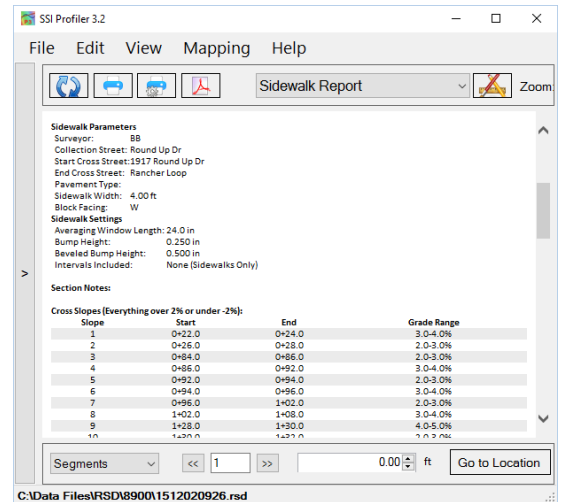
SSI Profiler 3.2

File Edit View Mapping Help

Sidewalk Report

Zoom

Sidewalk Parameters
Surveyor: BB
Collection Street: Round Up Dr
Start Cross Street: 1917 Round Up Dr
End Cross Street: Rancher Loop
Pavement Type:
Sidewalk Width: 4.00 ft
Block Facing: W

Sidewalk Settings
Averaging Window Length: 24.0 in
Bump Height: 0.250 in
Beveled Bump Height: 0.500 in
Intervals Included: None (Sidewalks Only)

Section Notes:

Cross Slopes (Everything over 2% or under -2%):

| Slope | Start | End | Grade Range |
|---|---|---|---|
| 1 | 0+22.0 | 0+24.0 | 3.0-4.0% |
| 2 | 0+26.0 | 0+28.0 | 2.0-3.0% |
| 3 | 0+84.0 | 0+86.0 | 2.0-3.0% |
| 4 | 0+86.0 | 0+92.0 | 3.0-4.0% |
| 5 | 0+92.0 | 0+94.0 | 2.0-3.0% |
| 6 | 0+94.0 | 0+96.0 | 3.0-4.0% |
| 7 | 0+96.0 | 1+02.0 | 2.0-3.0% |
| 8 | 1+02.0 | 1+08.0 | 3.0-4.0% |
| 9 | 1+28.0 | 1+30.0 | 4.0-5.0% |
| 10 | 1+30.0 | 1+32.0 | 2.0-3.0% |

>

Segments

<< 1 >>

0.00 ft

Go to Location

C:\Data Files\RSD\8900\1512020926.rsd